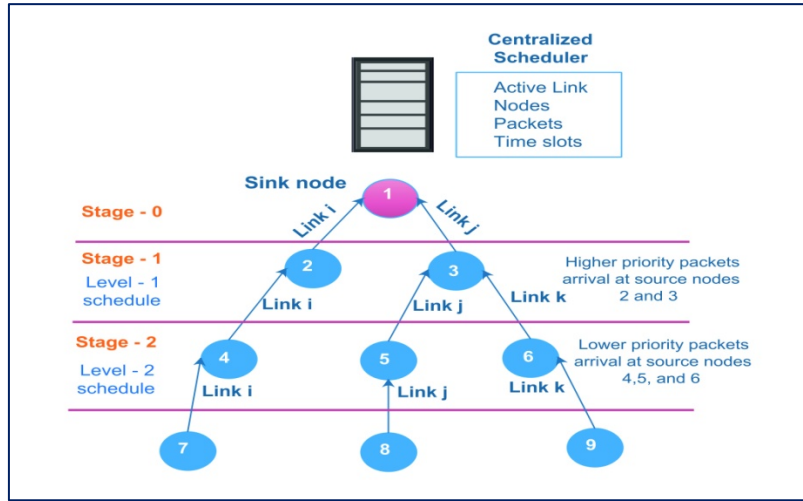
Centralized Scheduler

Active Link
Nodes
Packets
Time slots

Sink node

1

Stage - 0

Link i

Link j

Stage - 1

Level - 1 schedule

2

3

Higher priority packets arrival at source nodes 2 and 3

Link i

Link j

Link k

Stage - 2

Level - 2 schedule

4

5

6

Lower priority packets arrival at source nodes 4,5, and 6

Link i

Link j

Link k

7

8

9